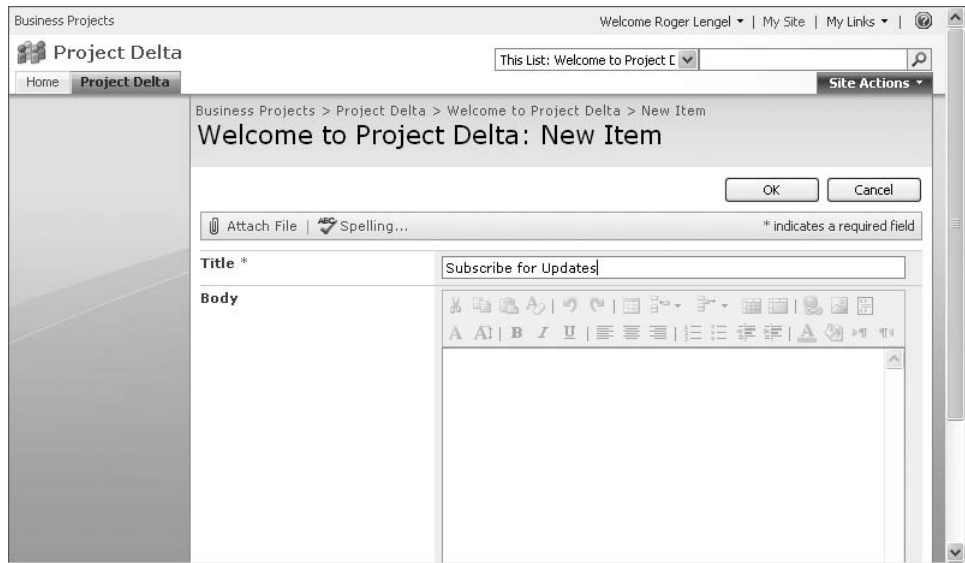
Business Projects

Welcome Roger Lengel ▾ | My Site | My Links ▾ |

Project Delta

This List: Welcome to Project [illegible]

Home Project Delta

Site Actions ▾

Business Projects > Project Delta > Welcome to Project Delta > New Item

Welcome to Project Delta: New Item

OK Cancel

Attach File | Spelling...

* indicates a required field

Title *

Subscribe for Updates

Body